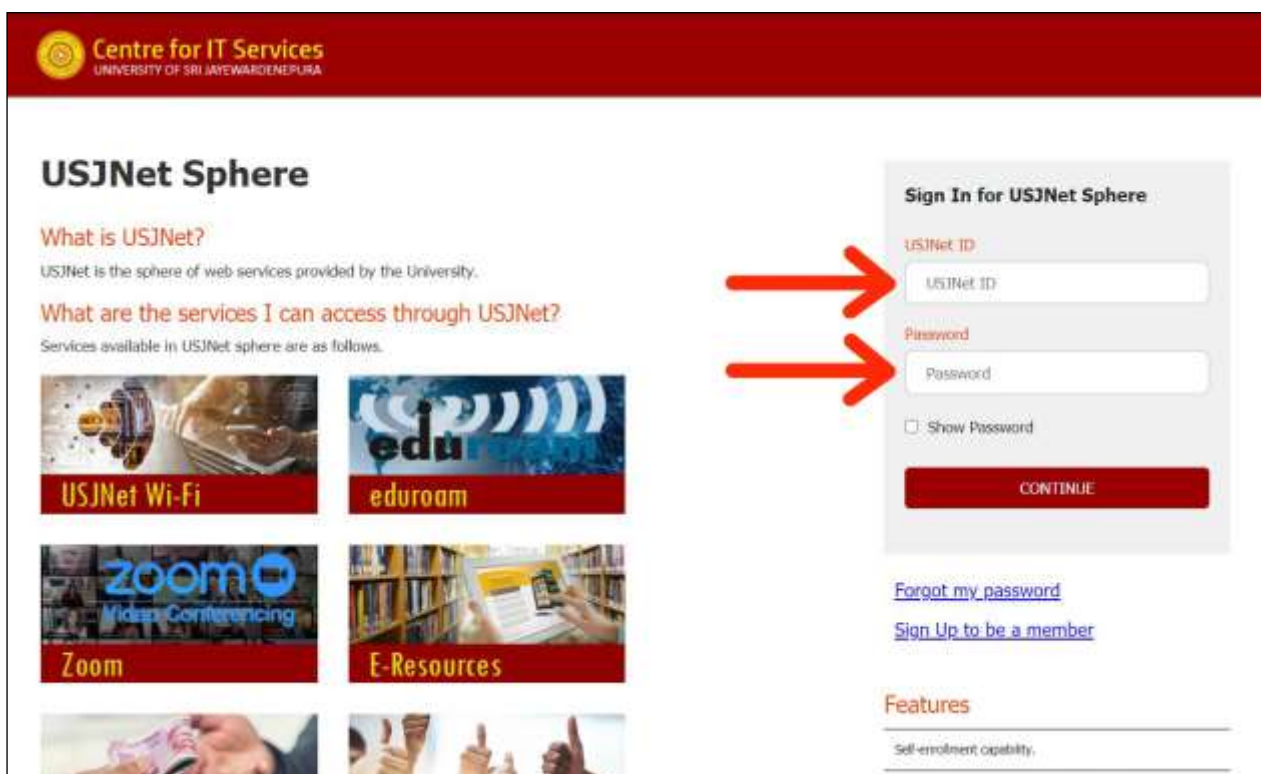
Centre for IT Services
UNIVERSITY OF SRI JAYEWARDENEPURA

USJNet Sphere

What is USJNet?

USJNet is the sphere of web services provided by the University.

What are the services I can access through USJNet?

Services available in USJNet sphere are as follows.

edu

USJNet Wi-Fi

eduroam

zoom
Video Conferencing

Zoom

E-Resources

Sign In for USJNet Sphere

USJNet ID

USJNet ID

Password

Password

Show Password

CONTINUE

Forgot my password

Sign Up to be a member

Features

Self-enrollment capability.